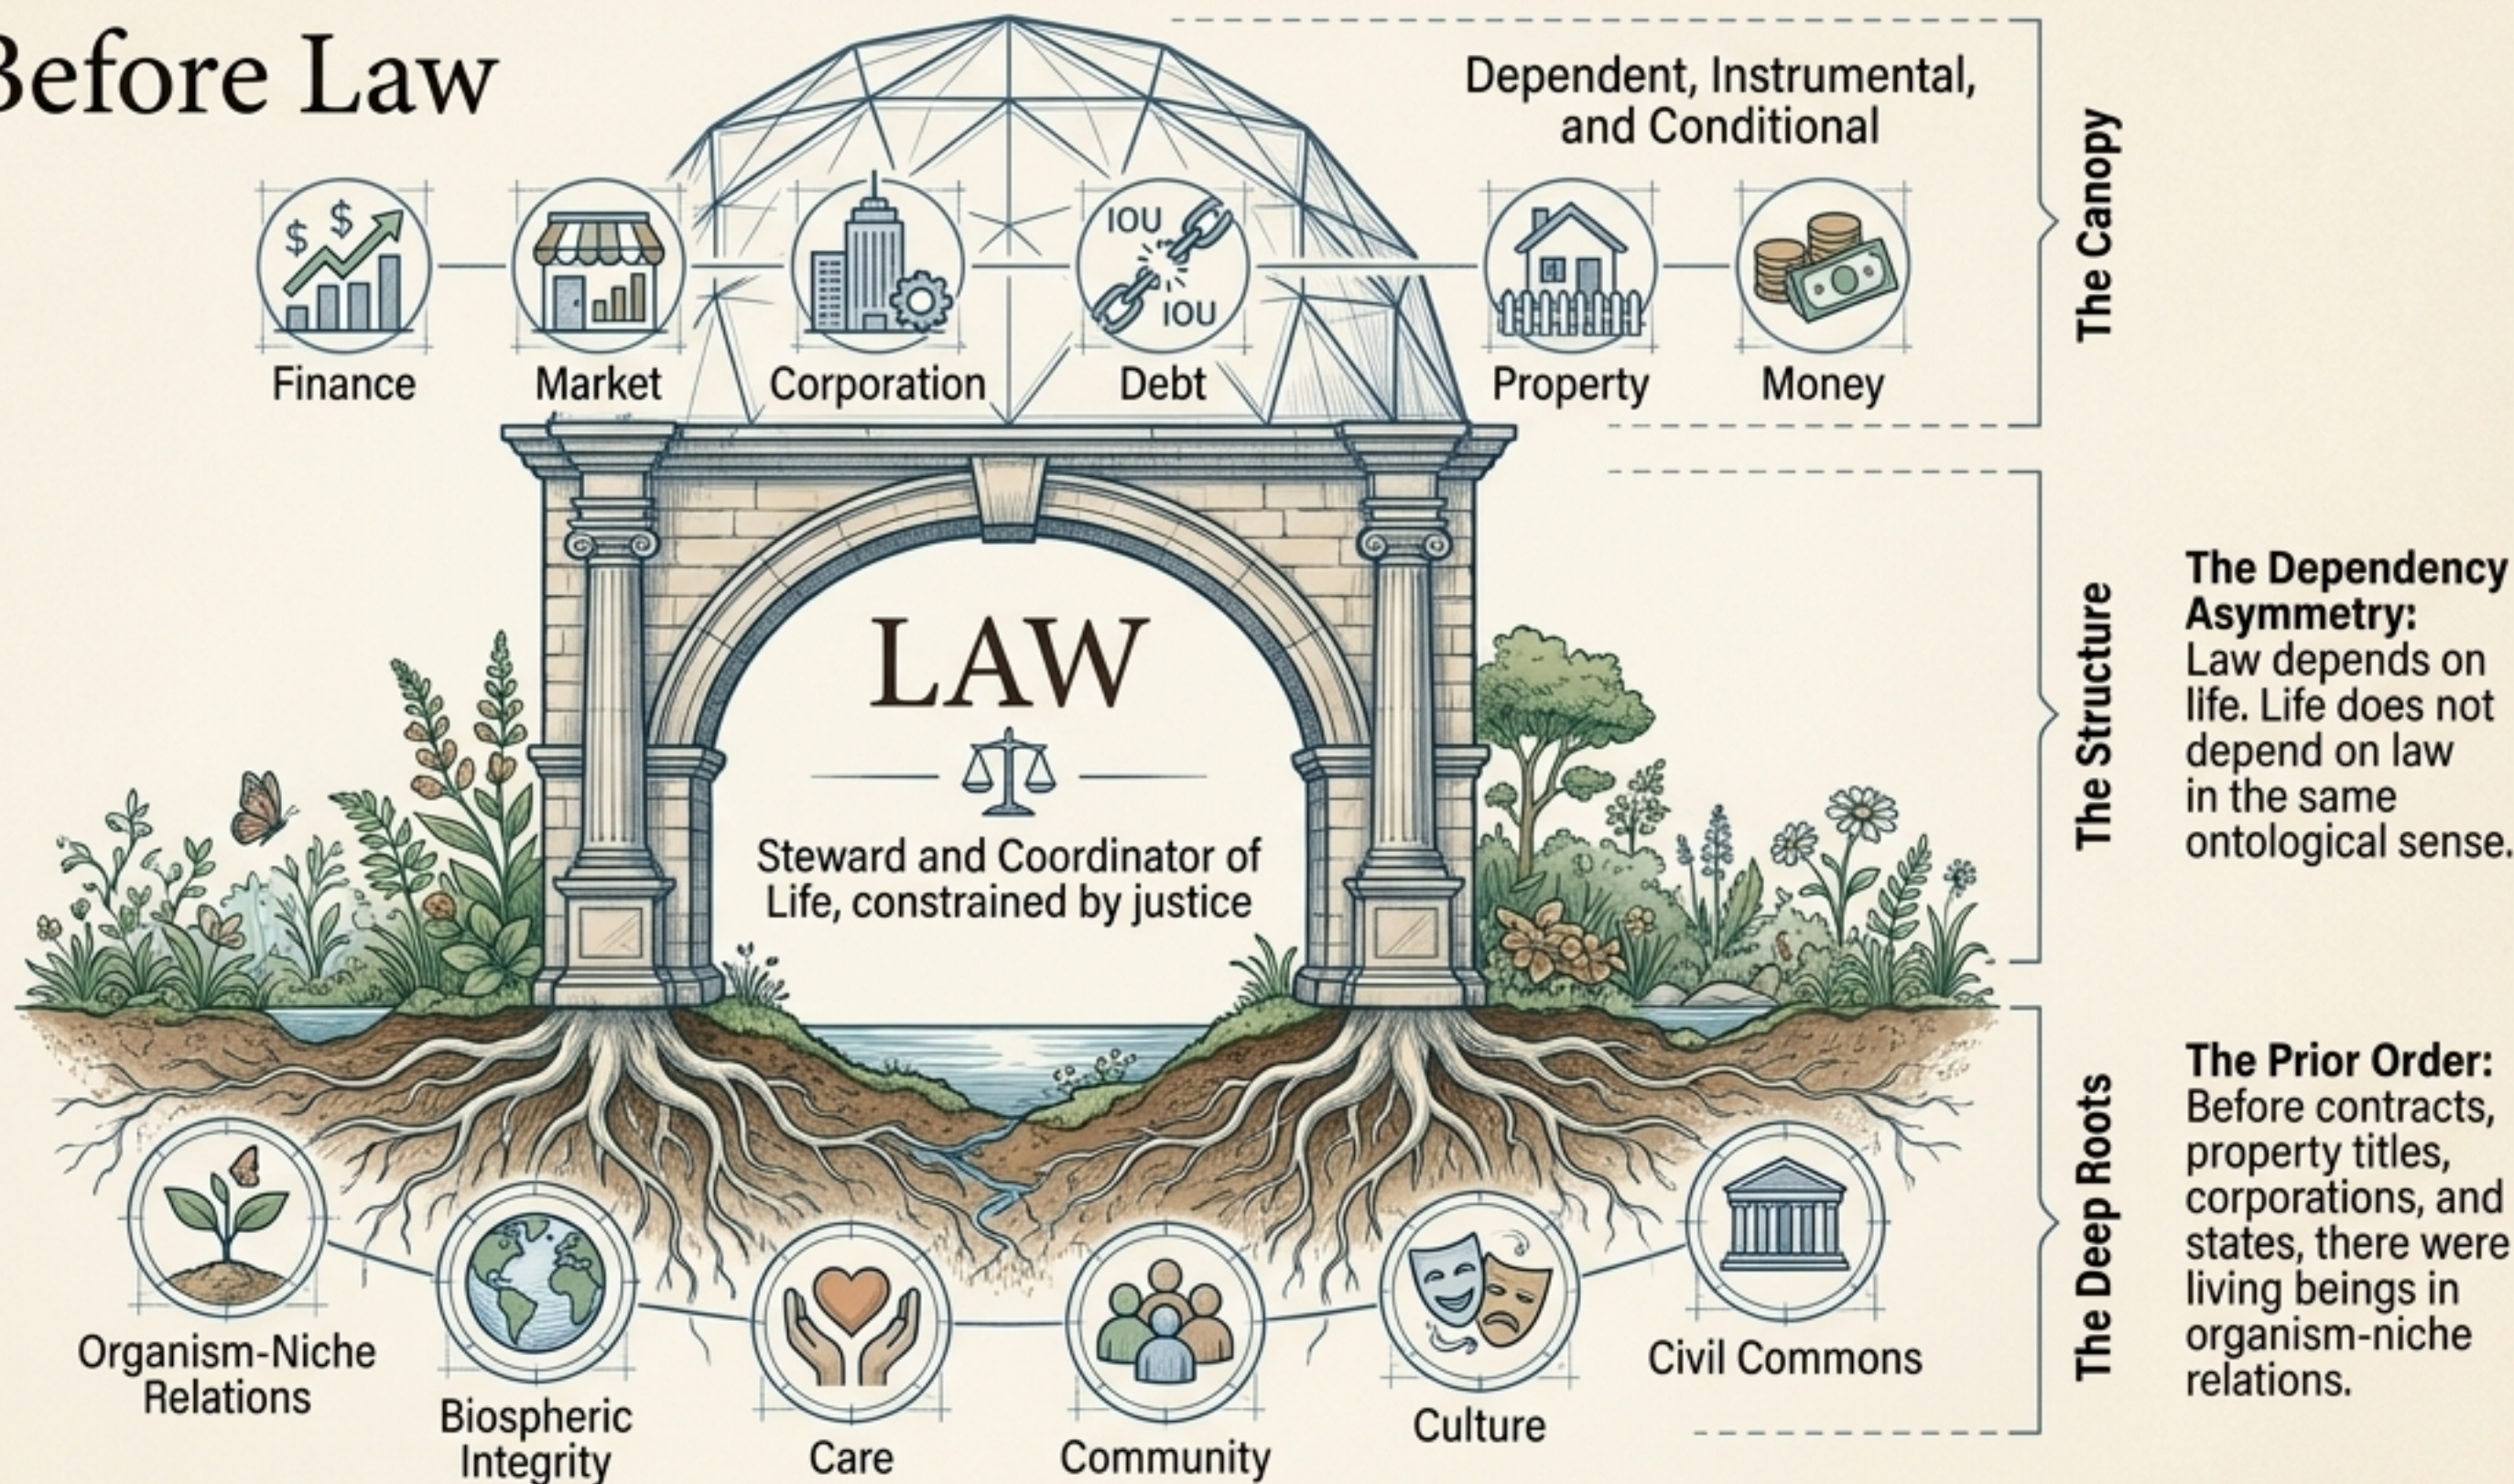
Before Law

Dependent, Instrumental, and Conditional

The Canopy

$ $

Finance

Market

Corporation

IOU
IOU

Debt

Property

Money

LAW

Steward and Coordinator of Life, constrained by justice

The Structure

The Dependency Asymmetry: Law depends on life. Life does not depend on law in the same ontological sense.

The Deep Roots

The Prior Order: Before contracts, property titles, corporations, and states, there were living beings in organism-niche relations.

Organism-Niche Relations

Biospheric Integrity

Care

Community

Culture

Civil Commons